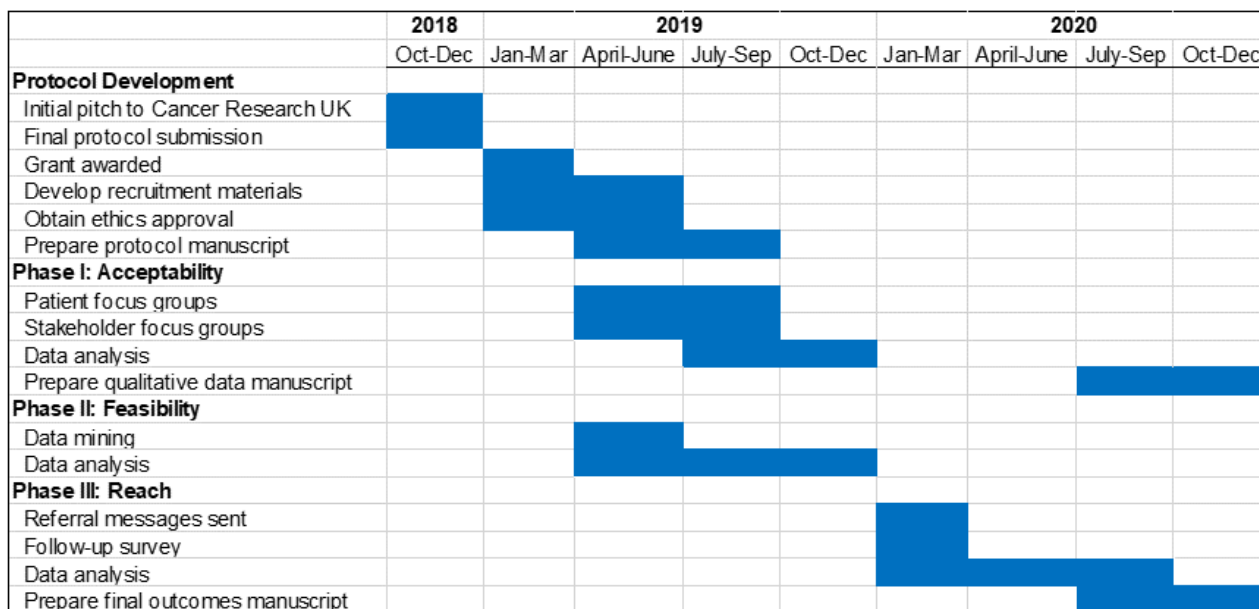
|  | 2018 | 2019 |  |  |  | 2020 |  |  |  |
|---|---|---|---|---|---|---|---|---|---|
|  | Oct-Dec | Jan-Mar | April-June | July-Sep | Oct-Dec | Jan-Mar | April-June | July-Sep | Oct-Dec |
| **Protocol Development** |  |  |  |  |  |  |  |  |  |
| Initial pitch to Cancer Research UK |  |  |  |  |  |  |  |  |  |
| Final protocol submission |  |  |  |  |  |  |  |  |  |
| Grant awarded |  |  |  |  |  |  |  |  |  |
| Develop recruitment materials |  |  |  |  |  |  |  |  |  |
| Obtain ethics approval |  |  |  |  |  |  |  |  |  |
| Prepare protocol manuscript |  |  |  |  |  |  |  |  |  |
| **Phase I: Acceptability** |  |  |  |  |  |  |  |  |  |
| Patient focus groups |  |  |  |  |  |  |  |  |  |
| Stakeholder focus groups |  |  |  |  |  |  |  |  |  |
| Data analysis |  |  |  |  |  |  |  |  |  |
| Prepare qualitative data manuscript |  |  |  |  |  |  |  |  |  |
| **Phase II: Feasibility** |  |  |  |  |  |  |  |  |  |
| Data mining |  |  |  |  |  |  |  |  |  |
| Data analysis |  |  |  |  |  |  |  |  |  |
| **Phase III: Reach** |  |  |  |  |  |  |  |  |  |
| Referral messages sent |  |  |  |  |  |  |  |  |  |
| Follow-up survey |  |  |  |  |  |  |  |  |  |
| Data analysis |  |  |  |  |  |  |  |  |  |
| Prepare final outcomes manuscript |  |  |  |  |  |  |  |  |  |